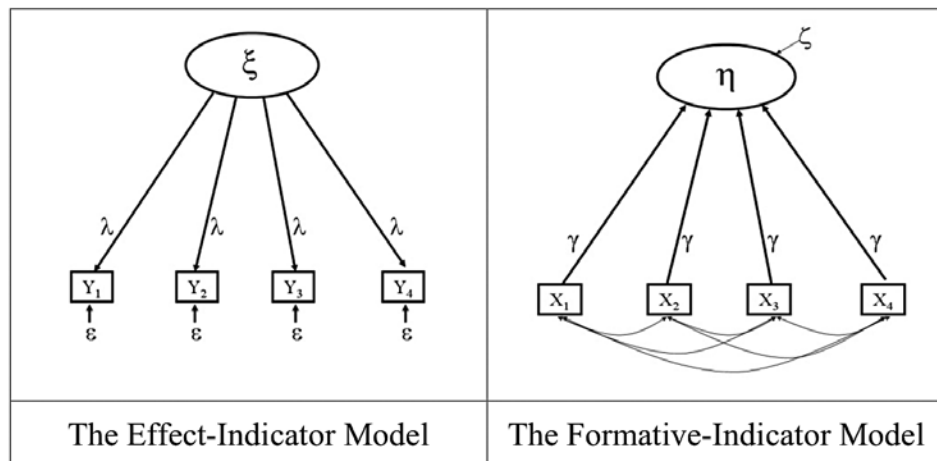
| $\xi$ $\lambda$ $\lambda$ $\lambda$ $\lambda$ $Y_1$ $Y_2$ $Y_3$ $Y_4$ $\varepsilon$ $\varepsilon$ $\varepsilon$ $\varepsilon$ | $\zeta$ $\eta$ $\gamma$ $\gamma$ $\gamma$ $\gamma$ $X_1$ $X_2$ $X_3$ $X_4$ |
|---|---|
| The Effect-Indicator Model | The Formative-Indicator Model |